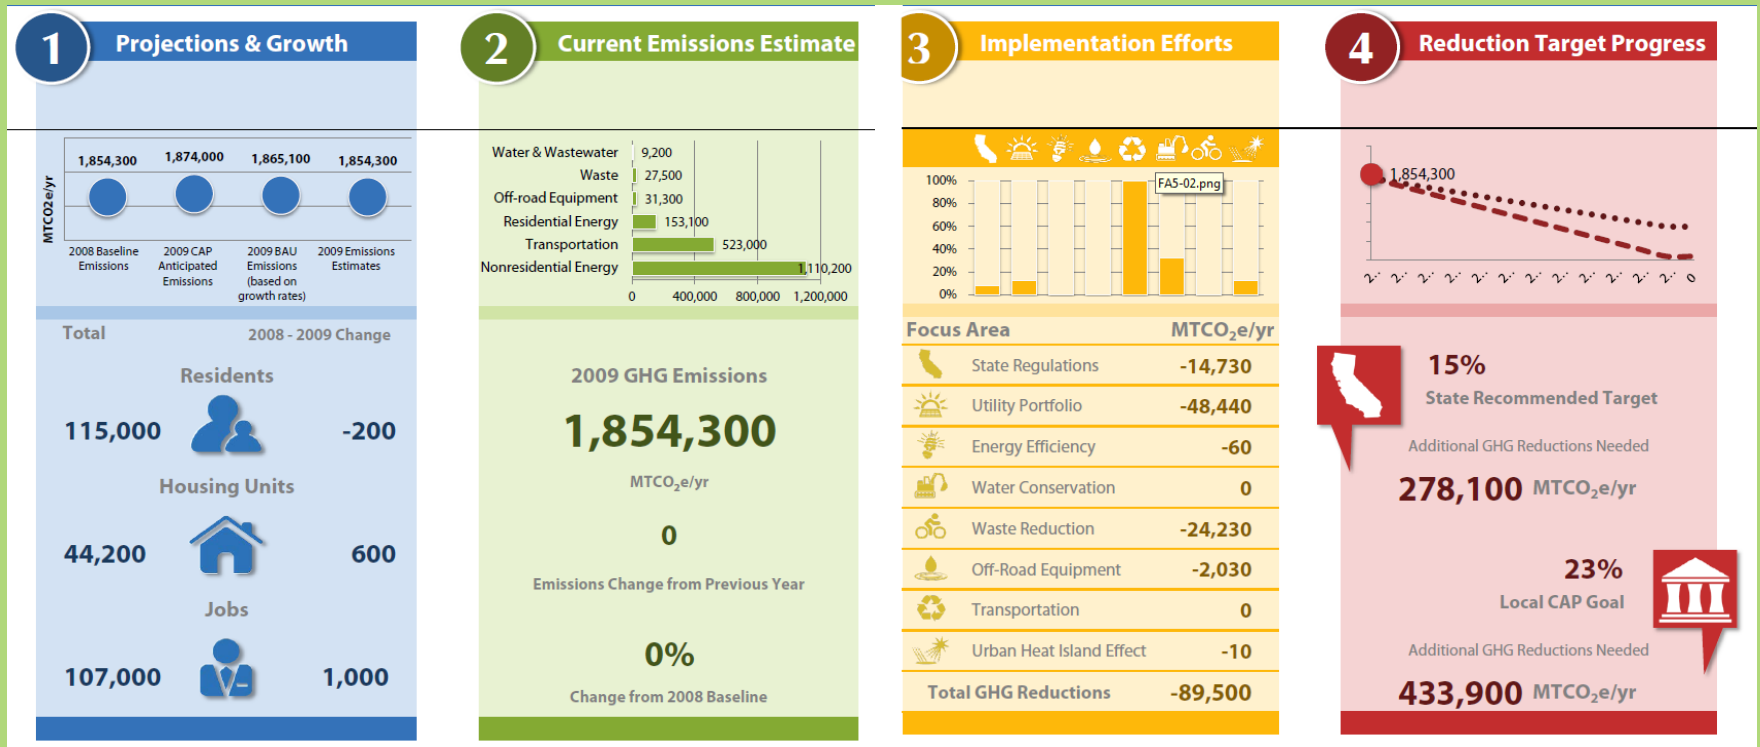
1 Projections & Growth

MTCO2e/yr

1,854,300 1,874,000 1,865,100 1,854,300

2008 Baseline Emissions
2009 CAP Anticipated Emissions
2009 BAU Emissions (based on growth rates)
2009 Emissions Estimates

Total 2008 - 2009 Change

Residents

115,000 -200

Housing Units

44,200 600

Jobs

107,000 1,000

2 Current Emissions Estimate

| Sector | MTCO2e/yr |
|---|---|
| Water & Wastewater | 9,200 |
| Waste | 27,500 |
| Off-road Equipment | 31,300 |
| Residential Energy | 153,100 |
| Transportation | 523,000 |
| Nonresidential Energy | 1,110,200 |

0 400,000 800,000 1,200,000

2009 GHG Emissions

1,854,300

MTCO$_2$e/yr

0

Emissions Change from Previous Year

0%

Change from 2008 Baseline

3 Implementation Efforts

100% 80% 60% 40% 20% 0%

FA5-02.png

| Focus Area | MTCO$_2$e/yr |
|---|---|
| State Regulations | -14,730 |
| Utility Portfolio | -48,440 |
| Energy Efficiency | -60 |
| Water Conservation | 0 |
| Waste Reduction | -24,230 |
| Off-Road Equipment | -2,030 |
| Transportation | 0 |
| Urban Heat Island Effect | -10 |
| Total GHG Reductions | -89,500 |

4 Reduction Target Progress

1,854,300

2· 2· 2· 2· 2· 2· 2· 2· 2· 2· 2· 0

15%
State Recommended Target

Additional GHG Reductions Needed

278,100 MTCO$_2$e/yr

23%
Local CAP Goal

Additional GHG Reductions Needed

433,900 MTCO$_2$e/yr